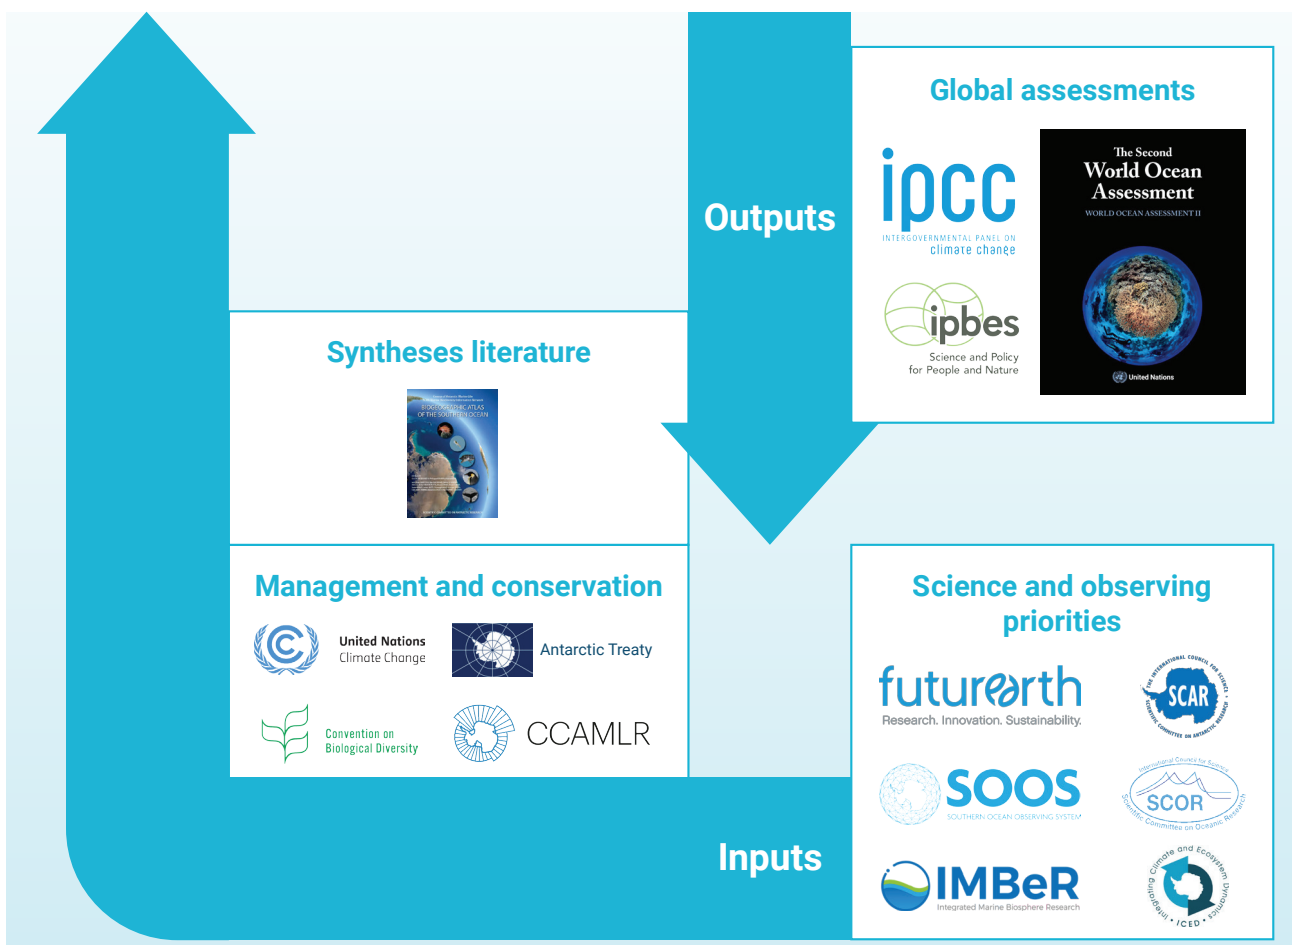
Global assessments

Outputs

ipcc
INTERGOVERNMENTAL PANEL ON climate change

ipbes
Science and Policy for People and Nature

The Second
World Ocean Assessment
WORLD OCEAN ASSESSMENT II
United Nations

Syntheses literature

BIOGEOGRAPHIC ATLAS OF THE SOUTHERN OCEAN

Management and conservation

United Nations
Climate Change

Antarctic Treaty

Convention on Biological Diversity

CCAMLR

Science and observing priorities

futurearth
Research. Innovation. Sustainability.

SCAR
THE INTERNATIONAL COUNCIL FOR SCIENCE
SCIENTIFIC COMMITTEE ON ANTARCTIC RESEARCH

SOOS
SOUTHERN OCEAN OBSERVING SYSTEM

SCOR
International Council for Science
Scientific Committee on Oceanic Research

Inputs

IMBeR
Integrated Marine Biosphere Research

Integrating Climate and Ecosystem Dynamics
ICED